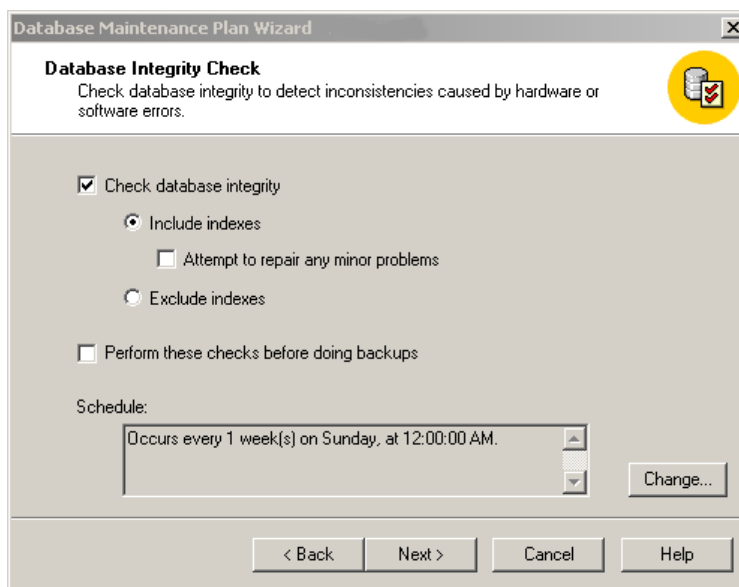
Database Maintenance Plan Wizard

Database Integrity Check
Check database integrity to detect inconsistencies caused by hardware or software errors.

Check database integrity

Include indexes

Attempt to repair any minor problems

Exclude indexes

Perform these checks before doing backups

Schedule:

Occurs every 1 week(s) on Sunday, at 12:00:00 AM.

Change...

< Back

Next >

Cancel

Help